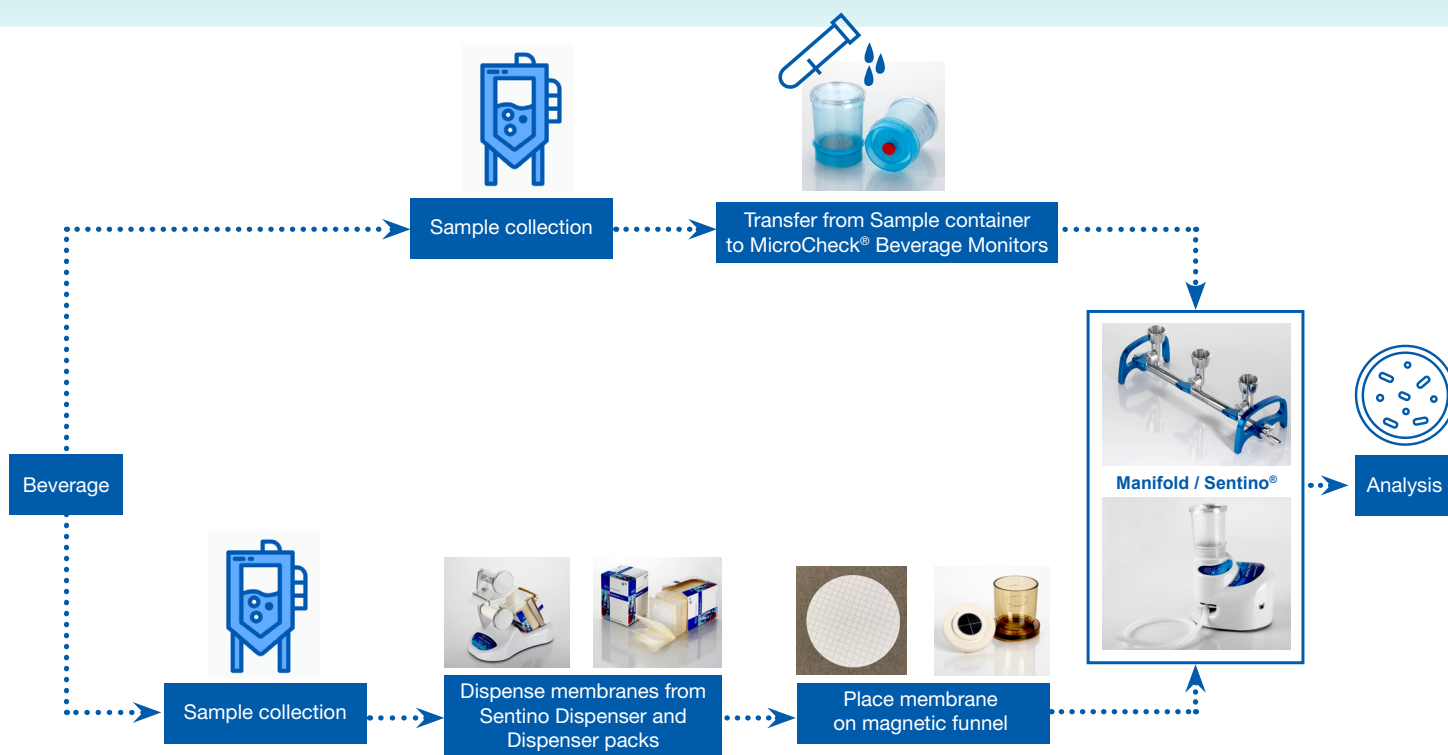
Sample collection

Transfer from Sample container to MicroCheck® Beverage Monitors

Beverage

Manifold / Sentino®

Analysis

Sample collection

Dispense membranes from Sentino Dispenser and Dispenser packs

Place membrane on magnetic funnel